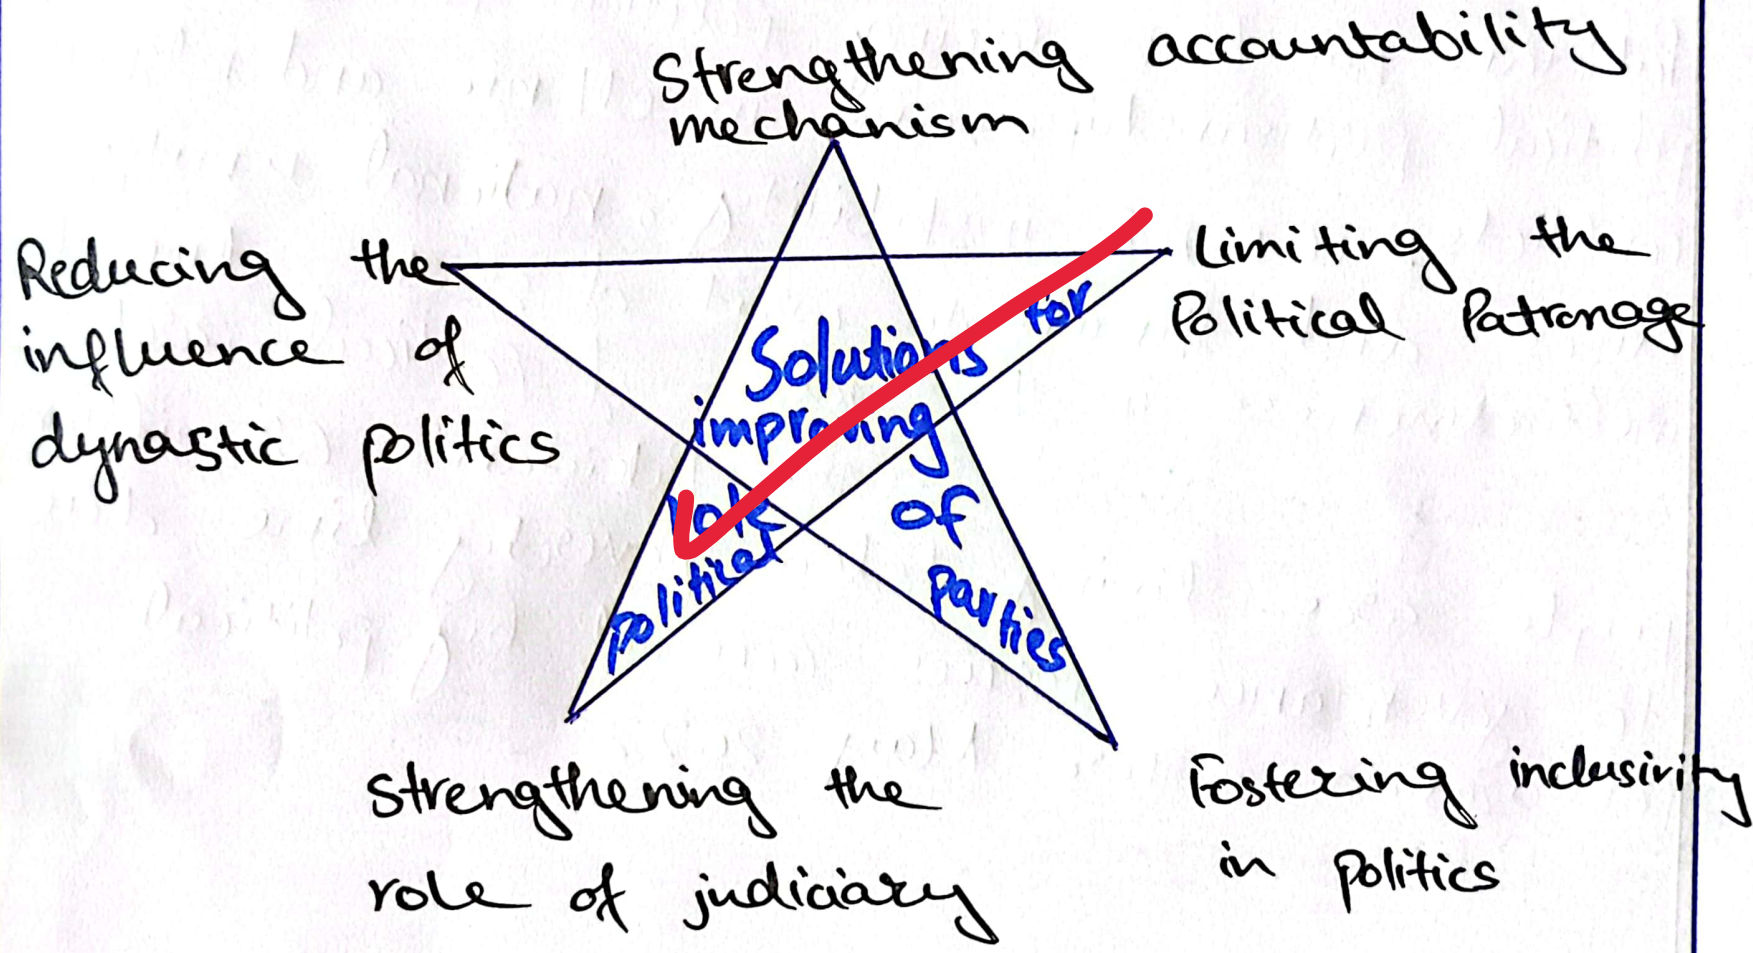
Strengthening accountability mechanism

Reducing the influence of dynastic politics

Limiting the Political Patronage

Solutions for improving role of political parties

Strengthening the role of judiciary

Fostering inclusivity in politics